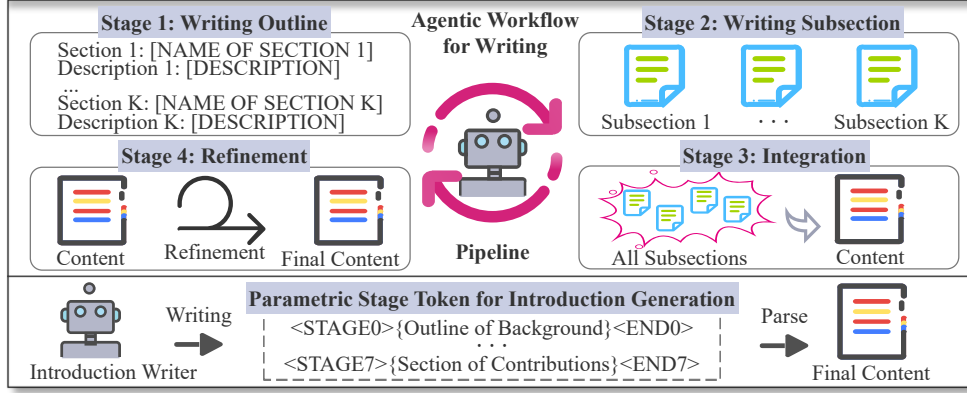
Stage 1: Writing Outline

Section 1: [NAME OF SECTION 1]
Description 1: [DESCRIPTION]
...
Section K: [NAME OF SECTION K]
Description K: [DESCRIPTION]

Agentic Workflow for Writing

Stage 2: Writing Subsection

Subsection 1 · · · Subsection K

Stage 4: Refinement

Content Refinement Final Content

Pipeline

Stage 3: Integration

All Subsections Content

Introduction Writer

Writing

Parametric Stage Token for Introduction Generation

<STAGE0>{Outline of Background}<END0>
· · ·
<STAGE7>{Section of Contributions}<END7>

Parse

Final Content